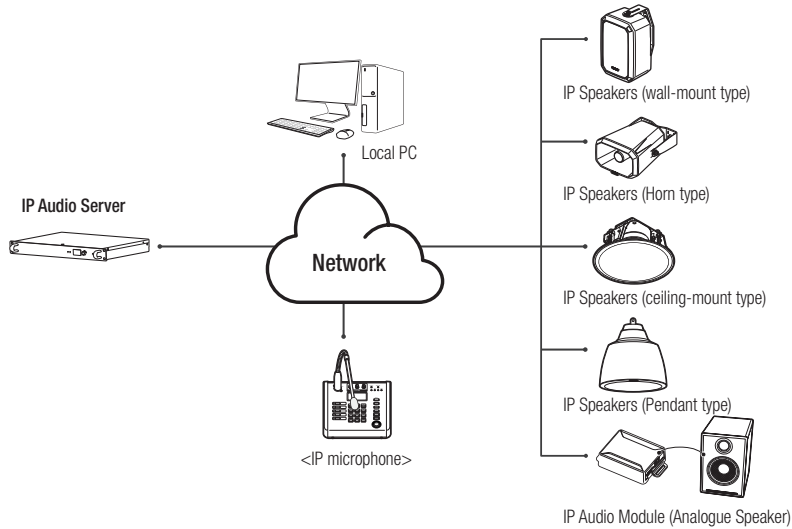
Local PC

IP Audio Server

Network

<IP microphone>

IP Speakers (wall-mount type)

IP Speakers (Horn type)

IP Speakers (ceiling-mount type)

IP Speakers (Pendant type)

IP Audio Module (Analogue Speaker)